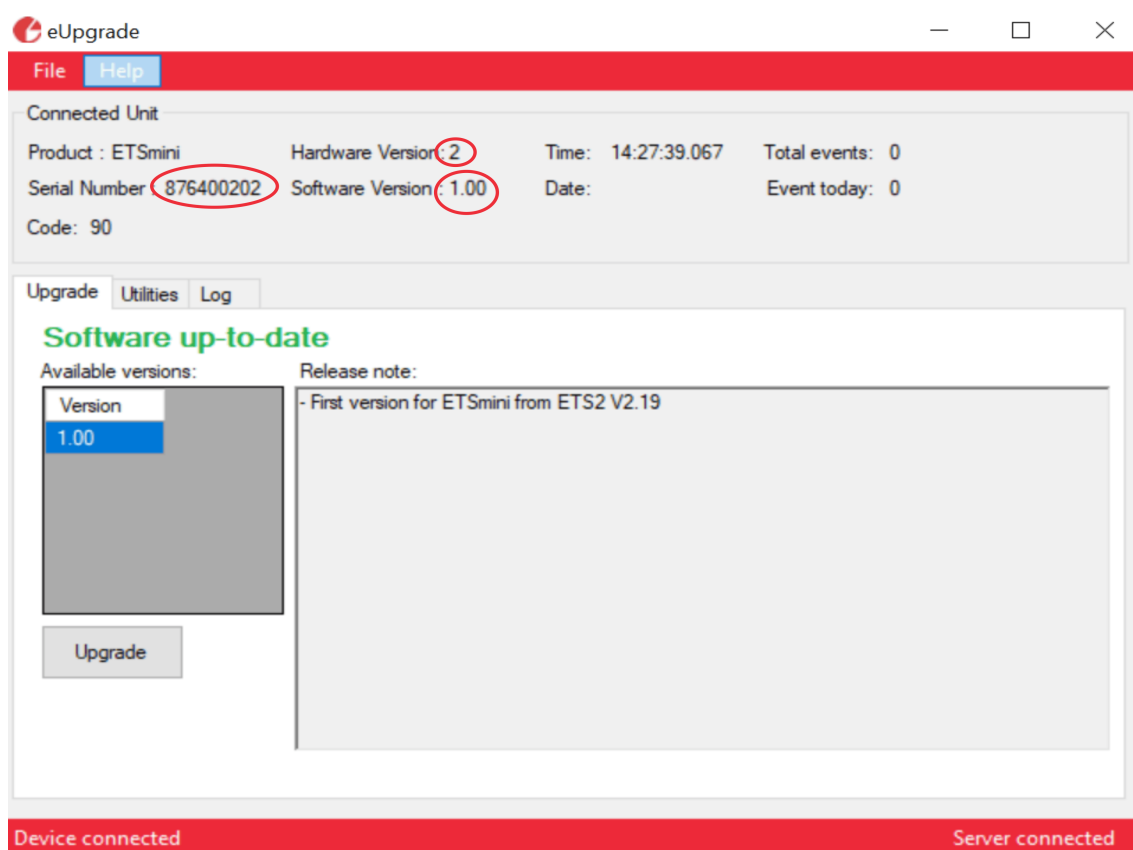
eUpgrade

File Help

Connected Unit

Product : ETSmini
Serial Number : 876400202
Code: 90

Hardware Version : 2
Software Version : 1.00

Time: 14:27:39.067
Date:

Total events: 0
Event today: 0

Upgrade Utilities Log

Software up-to-date

Available versions:

| Version |
|---|
| 1.00 |

Upgrade

Release note:

- First version for ETSmini from ETS2 V2.19

Device connected

Server connected